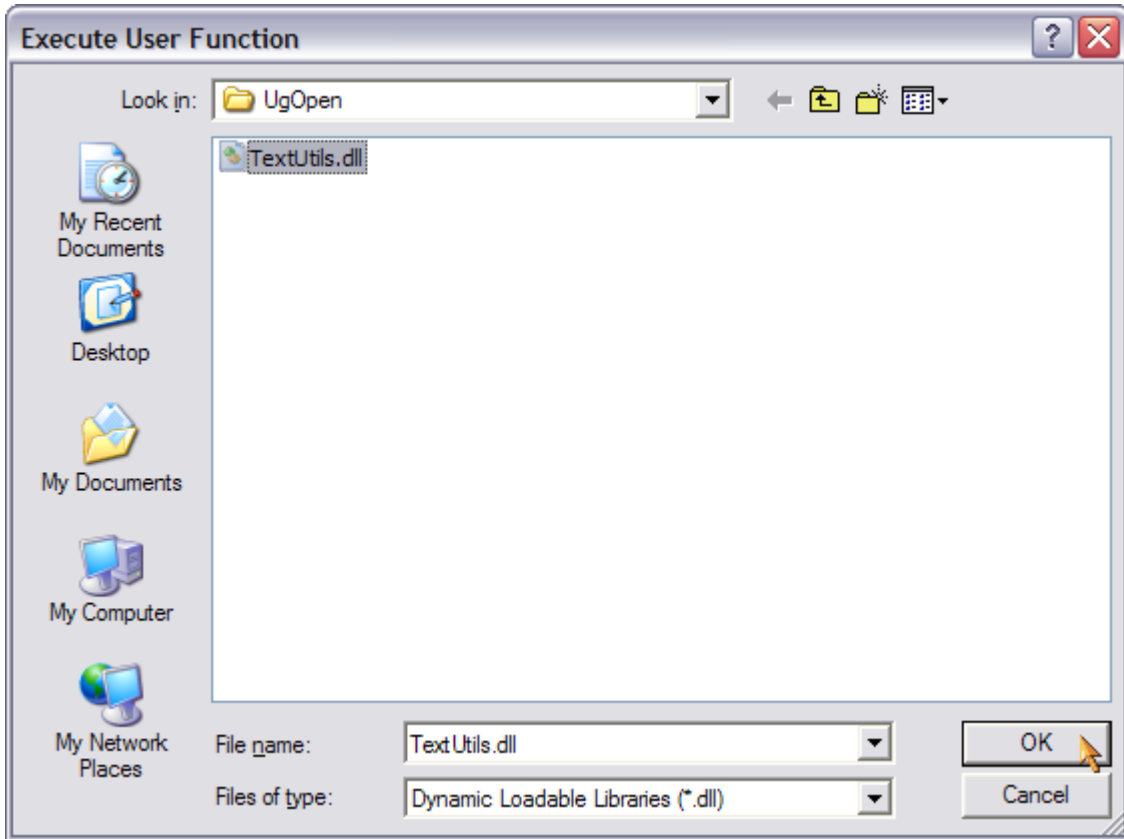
Execute User Function

?

Look in: UgOpen

TextUtils.dll

My Recent Documents

Desktop

My Documents

My Computer

My Network Places

File name: TextUtils.dll

Files of type: Dynamic Loadable Libraries (*.dll)

OK

Cancel